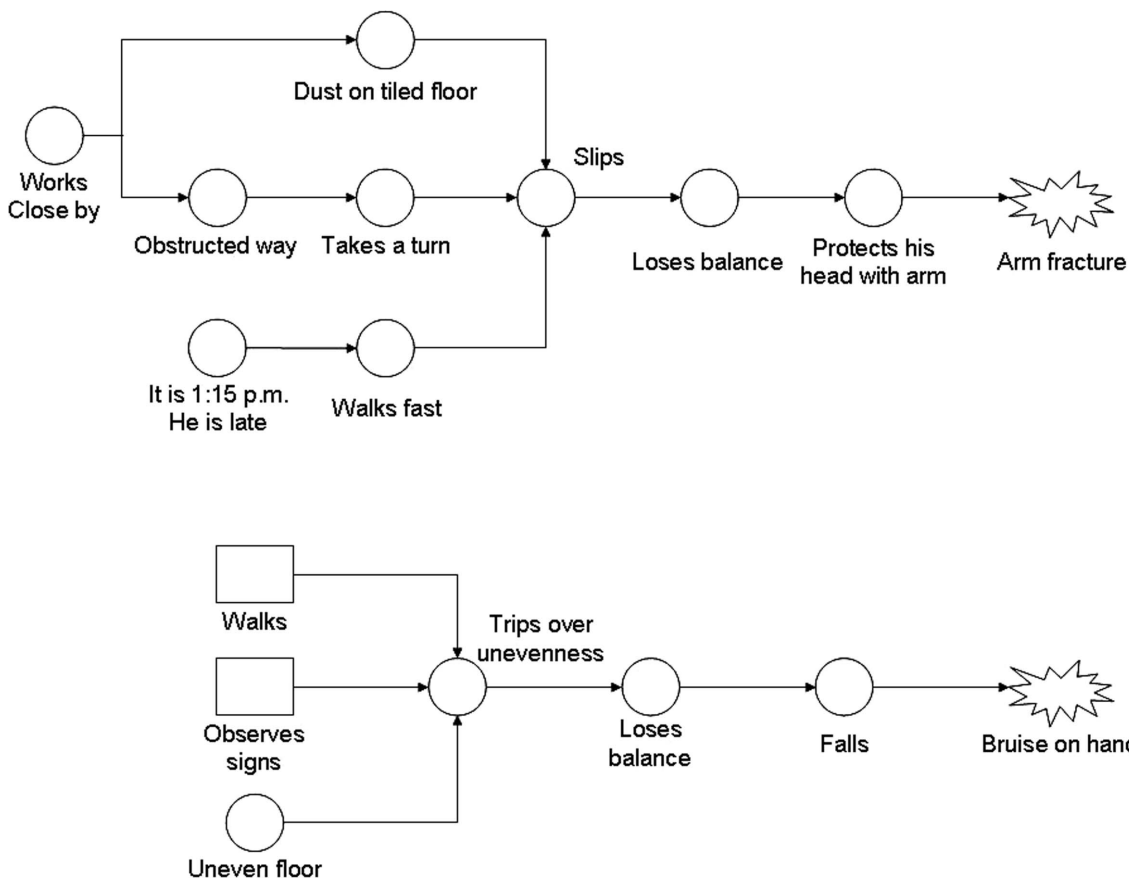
Dust on tiled floor

Works
Close by

Slips

Obstructed way

Takes a turn

Loses balance

Protects his
head with arm

Arm fracture

It is 1:15 p.m.
He is late

Walks fast

Walks

Trips over
unevenness

Observes
signs

Loses
balance

Falls

Bruise on hanc

Uneven floor